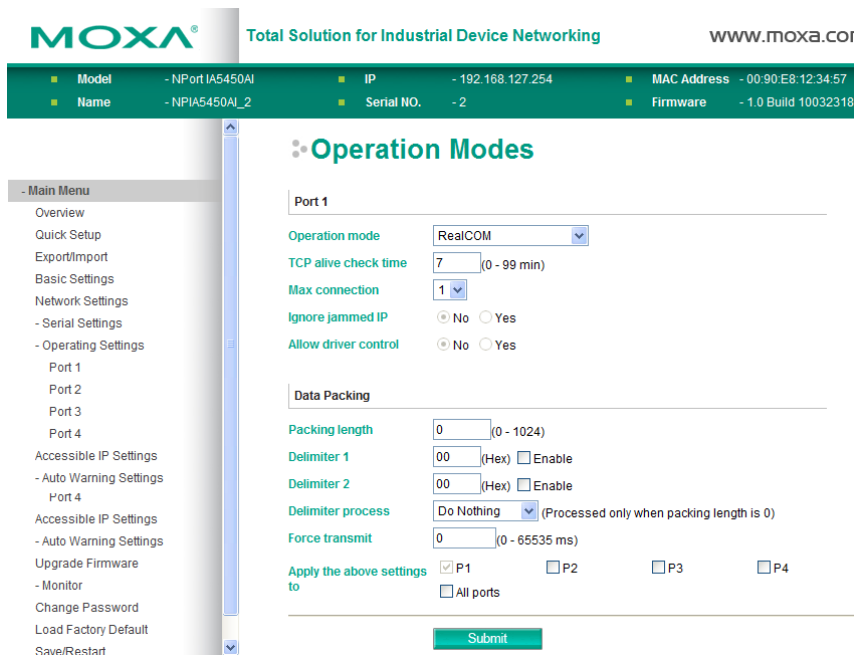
MOXA®

Total Solution for Industrial Device Networking

www.moxa.cor

Model - NPort IA5450AI
Name - NPIA5450AI_2
IP - 192.168.127.254
Serial NO. - 2
MAC Address - 00:90:E8:12:34:57
Firmware - 1.0 Build 10032318

- Main Menu
Overview
Quick Setup
Export/Import
Basic Settings
Network Settings
- Serial Settings
- Operating Settings
Port 1
Port 2
Port 3
Port 4
Accessible IP Settings
- Auto Warning Settings
Port 4
Accessible IP Settings
- Auto Warning Settings
Upgrade Firmware
- Monitor
Change Password
Load Factory Default
Save/Restart

Operation Modes

Port 1

| | |
|---|---|
| Operation mode | RealCOM |
| TCP alive check time | 7 (0 - 99 min) |
| Max connection | 1 |
| Ignore jammed IP | No Yes |
| Allow driver control | No Yes |

Data Packing

| | |
|---|---|
| Packing length | 0 (0 - 1024) |
| Delimiter 1 | 00 (Hex) Enable |
| Delimiter 2 | 00 (Hex) Enable |
| Delimiter process | Do Nothing (Processed only when packing length is 0) |
| Force transmit | 0 (0 - 65535 ms) |
| Apply the above settings to | P1 P2 P3 P4 All ports |

Submit